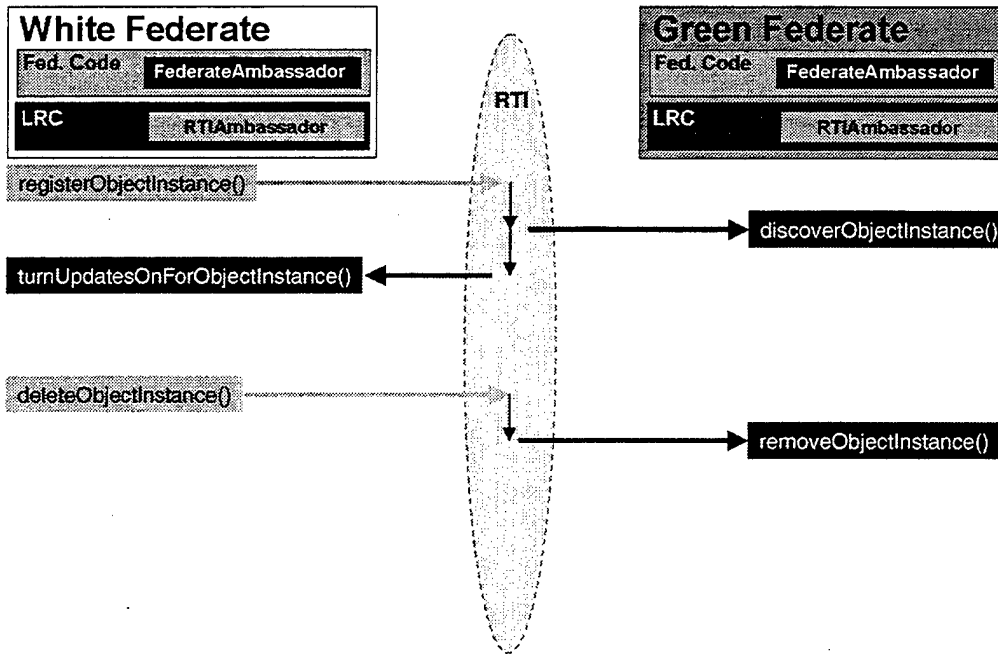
White Federate
Fed. Code
FederateAmbassador
LRC
RTIAmbassador

RTI

Green Federate
Fed. Code
FederateAmbassador
LRC
RTIAmbassador

registerObjectInstance()

discoverObjectInstance()

turnUpdatesOnForObjectInstance()

deleteObjectInstance()

removeObjectInstance()